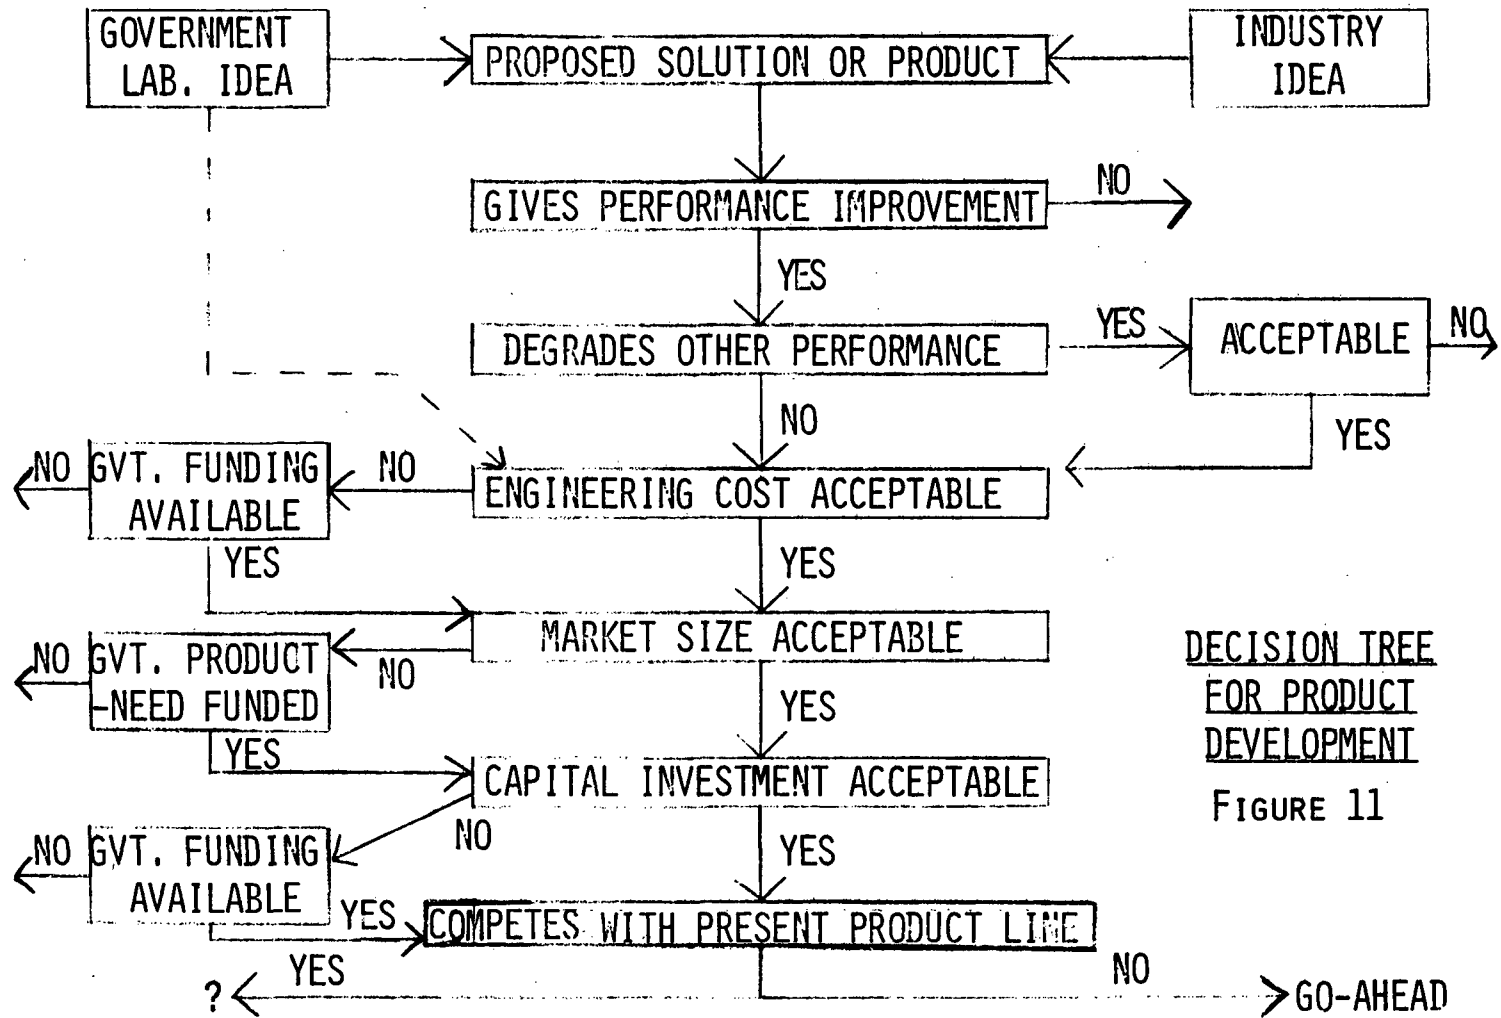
GOVERNMENT LAB. IDEA

PROPOSED SOLUTION OR PRODUCT

INDUSTRY IDEA

GIVES PERFORMANCE IMPROVEMENT

NO

YES

DEGRADES OTHER PERFORMANCE

YES

ACCEPTABLE

NO

NO

YES

NO

GVT. FUNDING AVAILABLE

NO

ENGINEERING COST ACCEPTABLE

YES

YES

MARKET SIZE ACCEPTABLE

NO

GVT. PRODUCT -NEED FUNDED

NO

YES

YES

CAPITAL INVESTMENT ACCEPTABLE

NO

NO

GVT. FUNDING AVAILABLE

YES

YES

COMPETES WITH PRESENT PRODUCT LINE

? YES

NO

GO-AHEAD

DECISION TREE FOR PRODUCT DEVELOPMENT

FIGURE 11